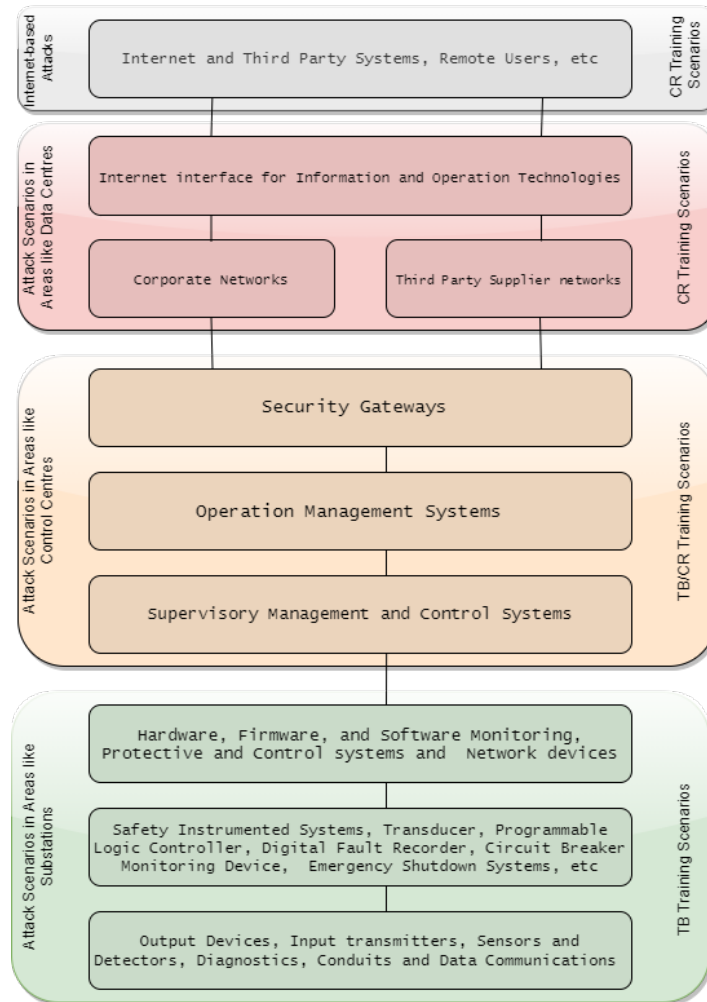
Internet-based Attacks

Internet and Third Party Systems, Remote Users, etc

CR Training Scenarios

Attack Scenarios in Areas like Data Centres

Internet interface for Information and Operation Technologies

Corporate Networks

Third Party Supplier networks

CR Training Scenarios

Attack Scenarios in Areas like Control Centres

Security Gateways

Operation Management Systems

Supervisory Management and Control Systems

TB/CR Training Scenarios

Attack Scenarios in Areas like Substations

Hardware, Firmware, and Software Monitoring, Protective and Control systems and Network devices

Safety Instrumented Systems, Transducer, Programmable Logic Controller, Digital Fault Recorder, Circuit Breaker Monitoring Device, Emergency Shutdown Systems, etc

Output Devices, Input transmitters, Sensors and Detectors, Diagnostics, Conduits and Data Communications

TB Training Scenarios